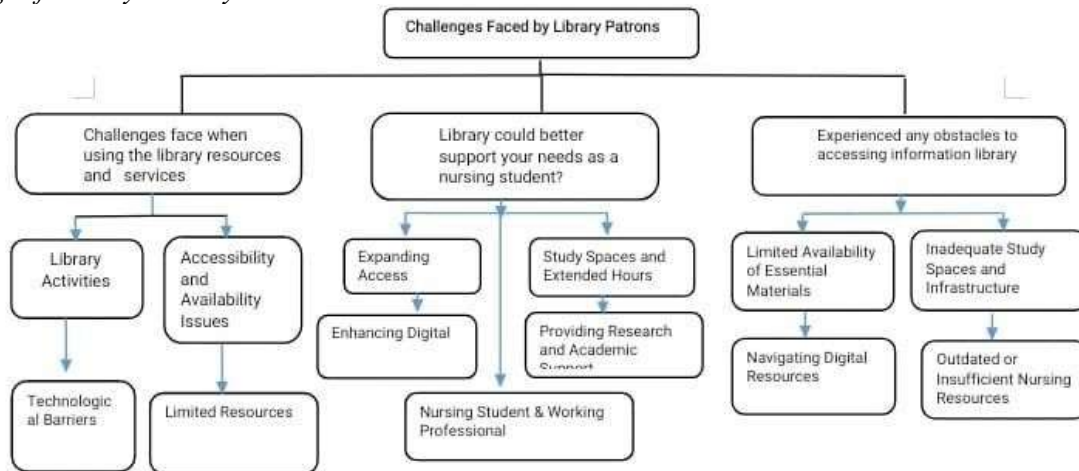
Challenges Faced by Library Patrons

Challenges face when using the library resources and services

Library Activities

Technological Barriers

Accessibility and Availability Issues

Limited Resources

Library could better support your needs as a nursing student?

Expanding Access

Enhancing Digital

Study Spaces and Extended Hours

Providing Research and Academic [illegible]

Nursing Student & Working Professional

Experienced any obstacles to accessing information library

Limited Availability of Essential Materials

Navigating Digital Resources

Inadequate Study Spaces and Infrastructure

Outdated or Insufficient Nursing Resources